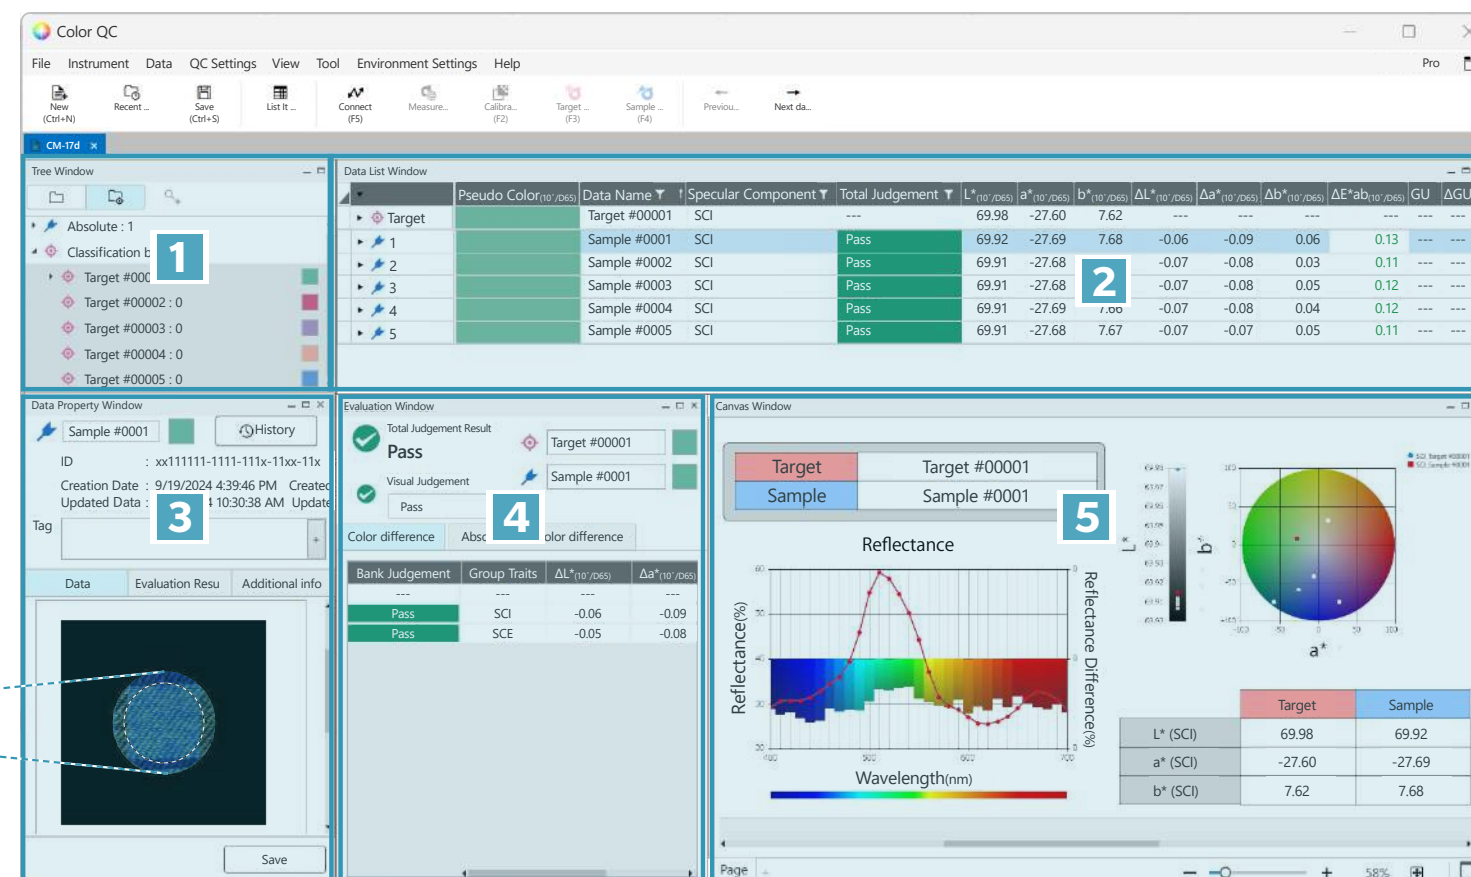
Color QC

File Instrument Data QC Settings View Tool Environment Settings Help Pro

New (Ctrl+N) Recent ... Save (Ctrl+S) List It ... Connect (F5) Measure... Calibra... (F2) Target ... (F3) Sample ... (F4) Previou... Next da...

CM-17d

Tree Window

Absolute : 1
Classification b
Target #000
Target #00002 : 0
Target #00003 : 0
Target #00004 : 0
Target #00005 : 0

1

Data List Window

| | Pseudo Color(10°/D65) | Data Name | Specular Component | Total Judgement | L*(10°/D65) | a*(10°/D65) | b*(10°/D65) | ΔL*(10°/D65) | Δa*(10°/D65) | Δb*(10°/D65) | ΔE*ab(10°/D65) | GU | ΔGU |
|---|---|---|---|---|---|---|---|---|---|---|---|---|---|
| Target | | Target #00001 | SCI | --- | 69.98 | -27.60 | 7.62 | --- | --- | --- | --- | --- | --- |
| 1 | | Sample #0001 | SCI | Pass | 69.92 | -27.69 | 7.68 | -0.06 | -0.09 | 0.06 | 0.13 | --- | --- |
| 2 | | Sample #0002 | SCI | Pass | 69.91 | -27.68 | | -0.07 | -0.08 | 0.03 | 0.11 | --- | --- |
| 3 | | Sample #0003 | SCI | Pass | 69.91 | -27.68 | | -0.07 | -0.08 | 0.05 | 0.12 | --- | --- |
| 4 | | Sample #0004 | SCI | Pass | 69.91 | -27.69 | 7.66 | -0.07 | -0.08 | 0.04 | 0.12 | --- | --- |
| 5 | | Sample #0005 | SCI | Pass | 69.91 | -27.68 | 7.67 | -0.07 | -0.07 | 0.05 | 0.11 | --- | --- |

2

Data Property Window

Sample #0001 History
ID : xx111111-1111-111x-11xx-11x
Creation Date : 9/19/2024 4:39:46 PM Created
Updated Data : 4 10:30:38 AM Update
Tag

3

Data Evaluation Resu Additional info

Save

Evaluation Window

Total Judgement Result
Pass
Target #00001
Visual Judgement
Sample #0001
Pass

4

Color difference Abso olor difference

| Bank Judgement | Group Traits | ΔL*(10°/D65) | Δa*(10°/D65) |
|---|---|---|---|
| --- | --- | --- | --- |
| Pass | SCI | -0.06 | -0.09 |
| Pass | SCE | -0.05 | -0.08 |

Canvas Window

| Target | Target #00001 |
|---|---|
| Sample | Sample #0001 |

5

Reflectance
Reflectance(%)
Reflectance Difference(%)
Wavelength(nm)

L* b* a*

| | Target | Sample |
|---|---|---|
| L* (SCI) | 69.98 | 69.92 |
| a* (SCI) | -27.60 | -27.69 |
| b* (SCI) | 7.62 | 7.68 |

Page 58%